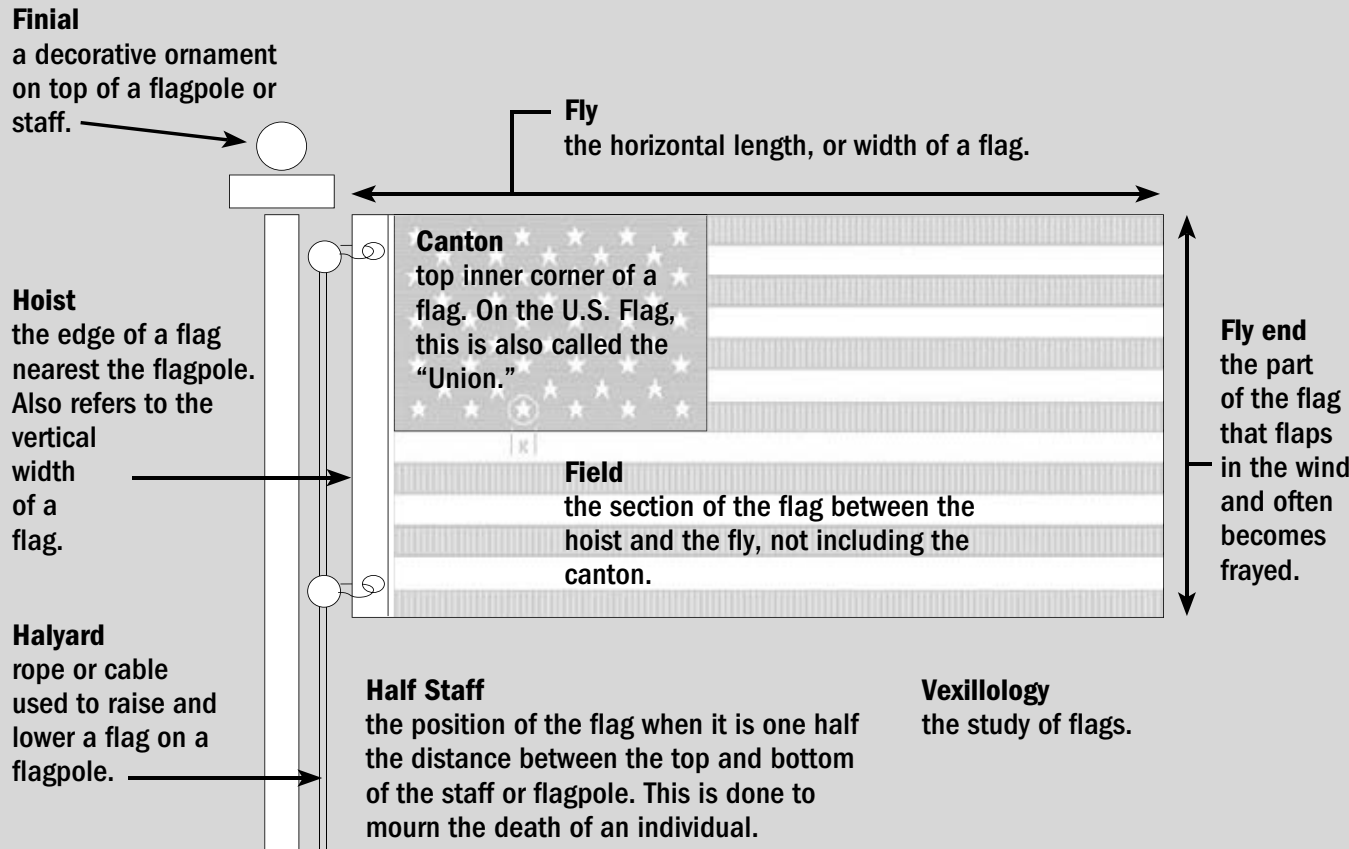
Finial
a decorative ornament on top of a flagpole or staff.

Fly
the horizontal length, or width of a flag.

Canton
top inner corner of a flag. On the U.S. Flag, this is also called the "Union."

Hoist
the edge of a flag nearest the flagpole. Also refers to the vertical width of a flag.

Fly end
the part of the flag that flaps in the wind and often becomes frayed.

Field
the section of the flag between the hoist and the fly, not including the canton.

Halyard
rope or cable used to raise and lower a flag on a flagpole.

Half Staff
the position of the flag when it is one half the distance between the top and bottom of the staff or flagpole. This is done to mourn the death of an individual.

Vexillology
the study of flags.